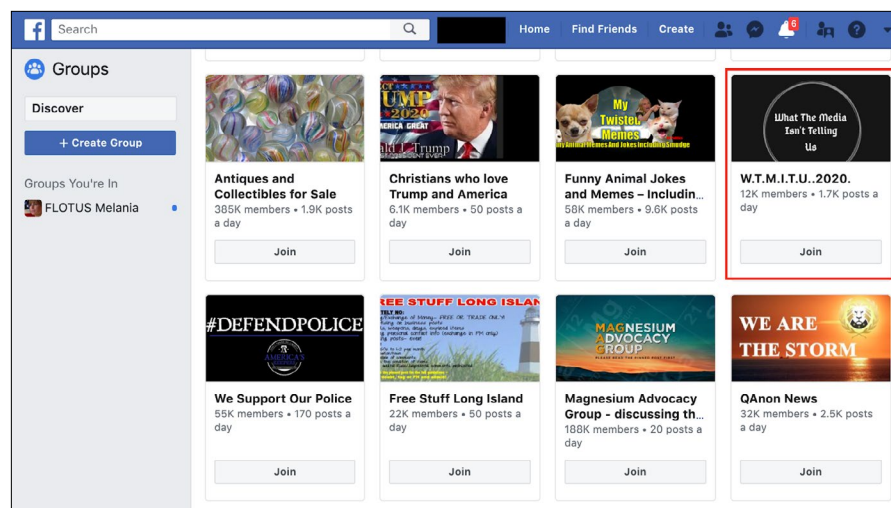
Search

Home Find Friends Create 6

Groups

Discover

+ Create Group

Groups You're In

FLOTUS Melania

Antiques and Collectibles for Sale
385K members • 1.9K posts a day
Join

Christians who love Trump and America
6.1K members • 50 posts a day
Join

My Twisted Memes
Funny Animal Jokes and Memes – Includin...
58K members • 9.6K posts a day
Join

What The Media Isn't Telling Us
W.T.M.I.T.U..2020.
12K members • 1.7K posts a day
Join

#DEFENDPOLICE
We Support Our Police
55K members • 170 posts a day
Join

FREE STUFF LONG ISLAND
Free Stuff Long Island
22K members • 50 posts a day
Join

MAGNESIUM ADVOCACY GROUP
Magnesium Advocacy Group - discussing th...
188K members • 20 posts a day
Join

WE ARE THE STORM
QAnon News
32K members • 2.5K posts a day
Join